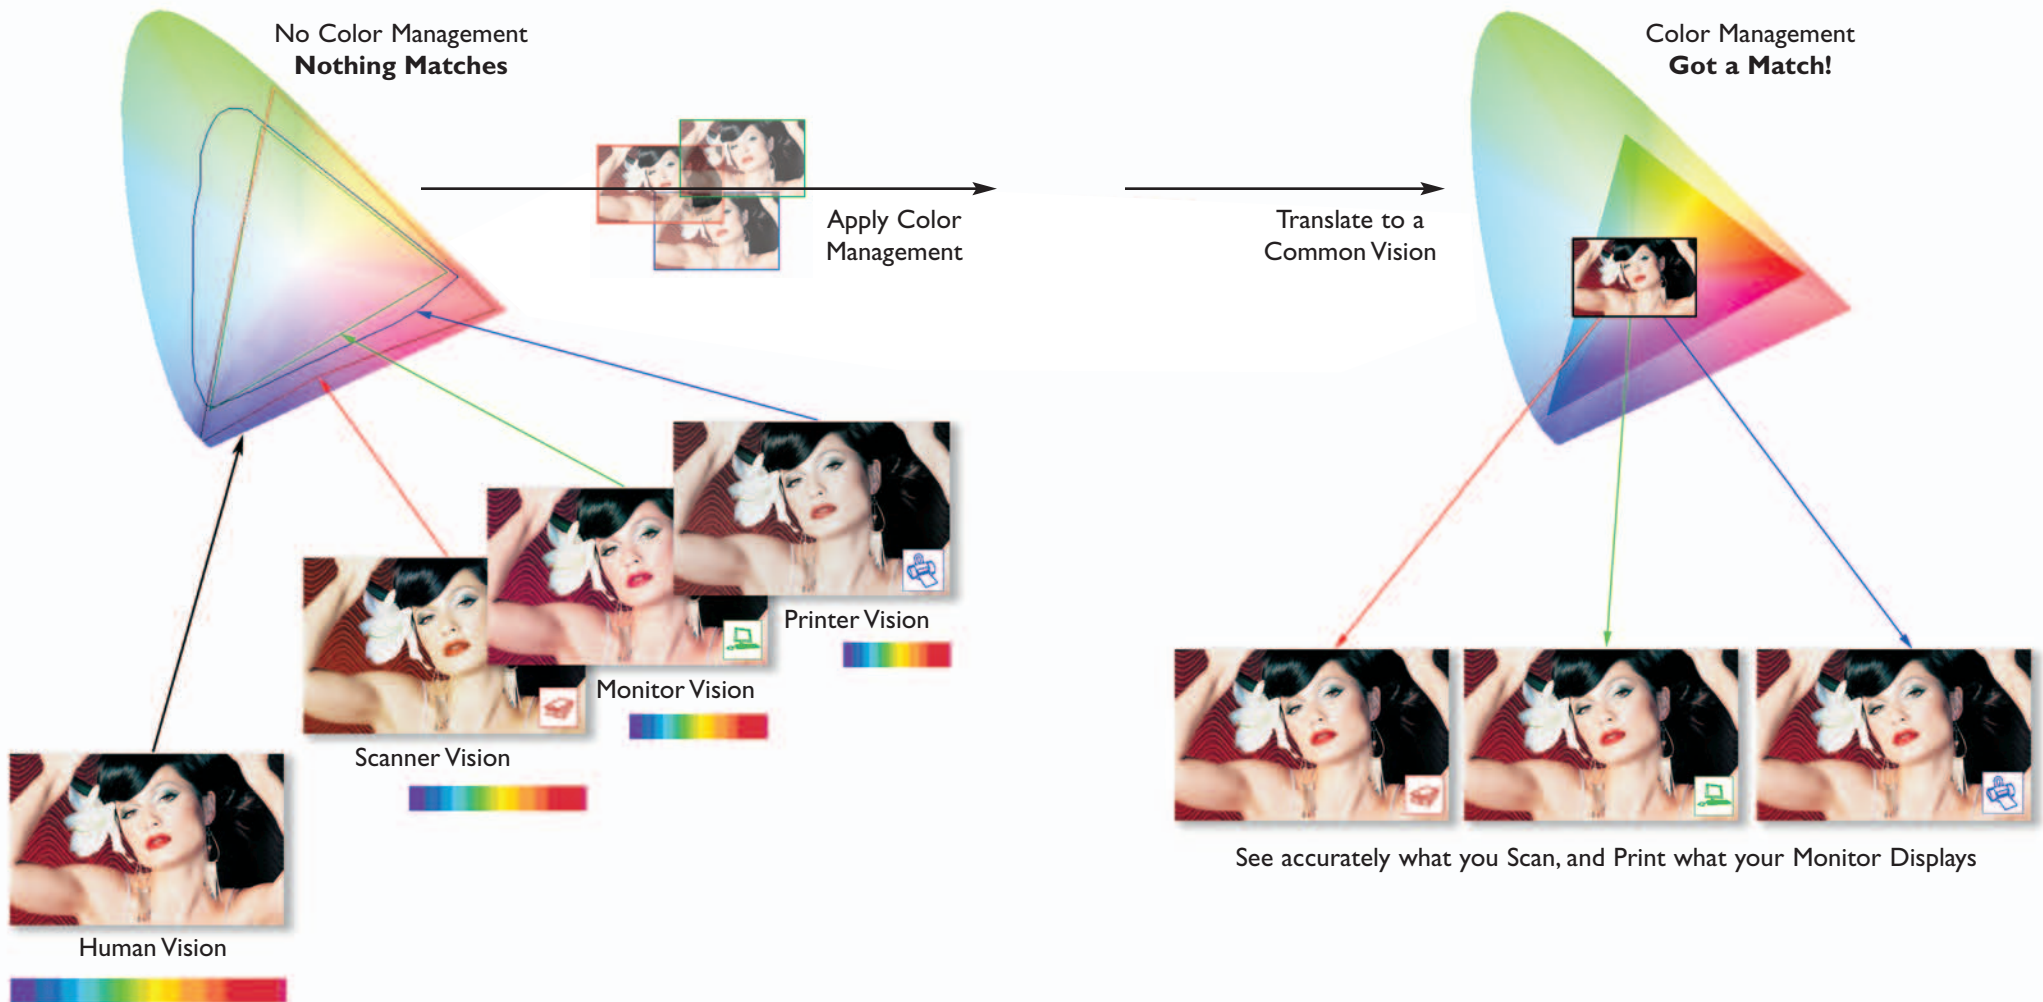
No Color Management
**Nothing Matches**

Apply Color Management

Translate to a Common Vision

Color Management
**Got a Match!**

Printer Vision

Monitor Vision

Scanner Vision

Human Vision

See accurately what you Scan, and Print what your Monitor Displays